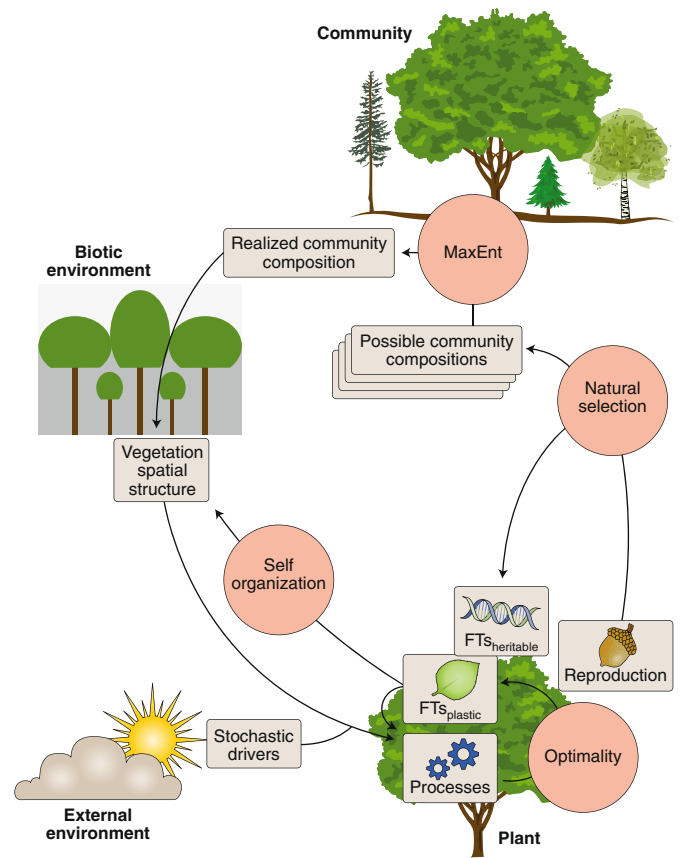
Community

Biotic environment

Realized community composition

MaxEnt

Possible community compositions

Natural selection

Vegetation spatial structure

Self organization

$FTs_{heritable}$

Reproduction

$FTs_{plastic}$

Stochastic drivers

Optimality

Processes

External environment

Plant